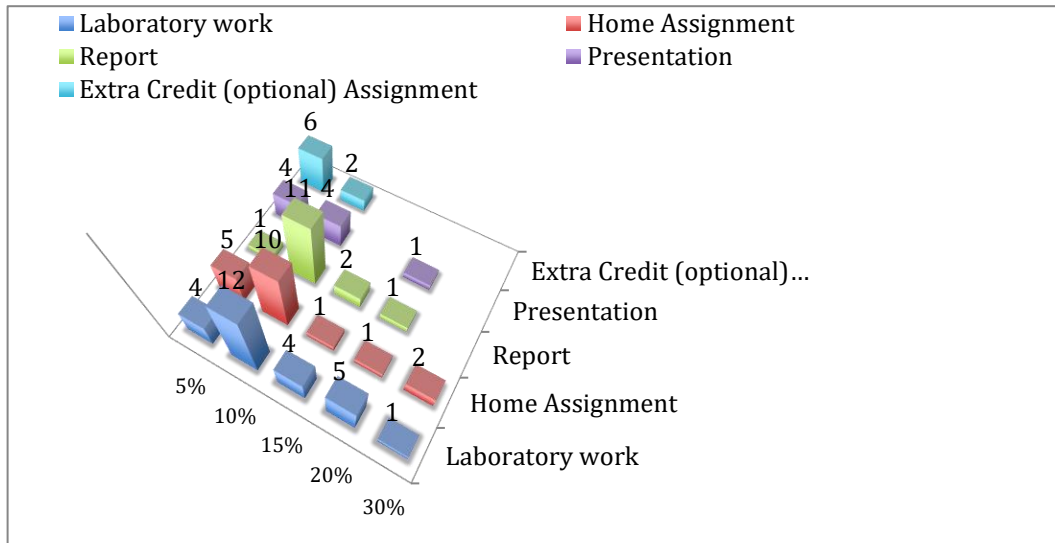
Laboratory work
Home Assignment
Report
Presentation
Extra Credit (optional) Assignment

6
2
4
11
4
1
10
1
5
2
1
4
12
1
1
4
1
2
5
1

Extra Credit (optional)…
Presentation
Report
Home Assignment
Laboratory work

5%
10%
15%
20%
30%